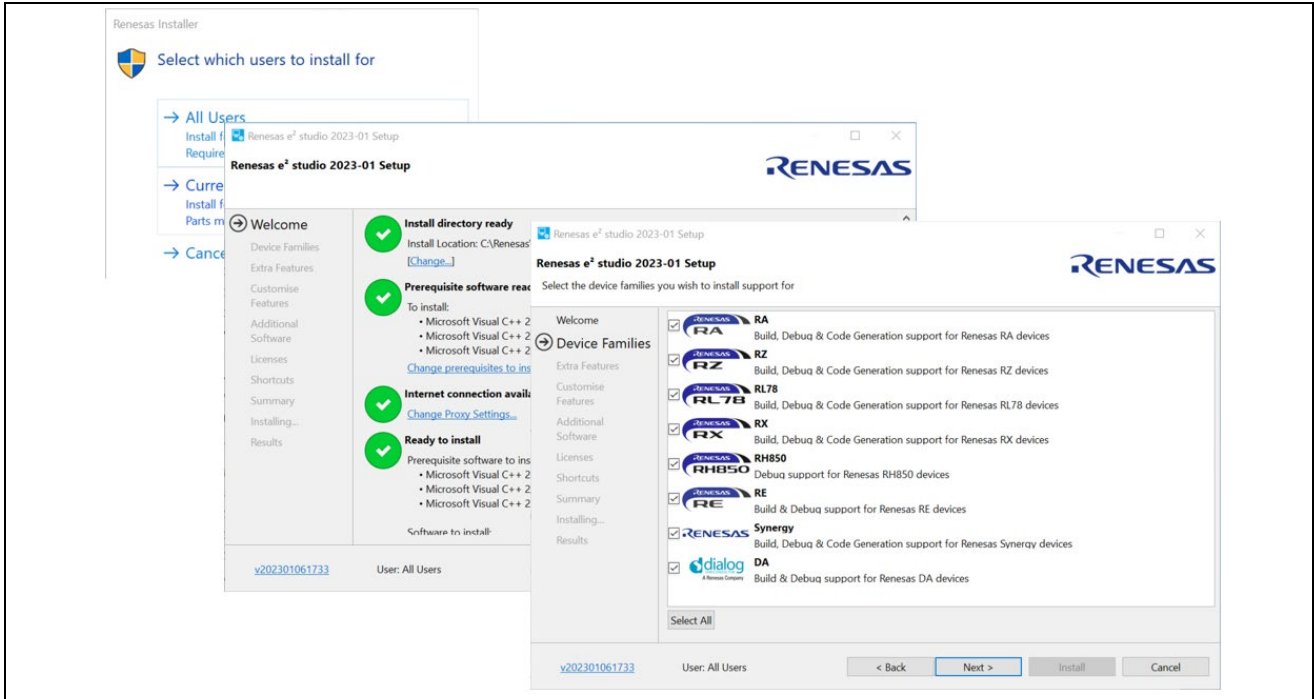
Renesas Installer

Select which users to install for

→ All Users
Install f
Require

→ Curre
Install f
Parts m

→ Cance

Renesas e² studio 2023-01 Setup

Renesas e² studio 2023-01 Setup

RENESAS

→ Welcome
Device Families
Extra Features
Customise Features
Additional Software
Licenses
Shortcuts
Summary
Installing...
Results

Install directory ready
Install Location: C:\Renesas\
[Change...]

Prerequisite software reac
To install:
• Microsoft Visual C++ 2
• Microsoft Visual C++ 2
• Microsoft Visual C++ 2
Change prerequisites to ins

Internet connection availa
Change Proxy Settings...

Ready to install
Prerequisite software to ins
• Microsoft Visual C++ 2
• Microsoft Visual C++ 2
• Microsoft Visual C++ 2

Software to install:

v202301061733
User: All Users

Renesas e² studio 2023-01 Setup

Renesas e² studio 2023-01 Setup
Select the device families you wish to install support for

RENESAS

Welcome
→ Device Families
Extra Features
Customise Features
Additional Software
Licenses
Shortcuts
Summary
Installing...
Results

RENESAS RA
RA
Build, Debug & Code Generation support for Renesas RA devices
RENESAS RZ
RZ
Build, Debug & Code Generation support for Renesas RZ devices
RENESAS RL78
RL78
Build, Debug & Code Generation support for Renesas RL78 devices
RENESAS RX
RX
Build, Debug & Code Generation support for Renesas RX devices
RENESAS RH850
RH850
Debug support for Renesas RH850 devices
RENESAS RE
RE
Build & Debug support for Renesas RE devices
RENESAS Synergy
Build, Debug & Code Generation support for Renesas Synergy devices
dialog A Renesas Company DA
Build & Debug support for Renesas DA devices

Select All

v202301061733
User: All Users
< Back
Next >
Install
Cancel